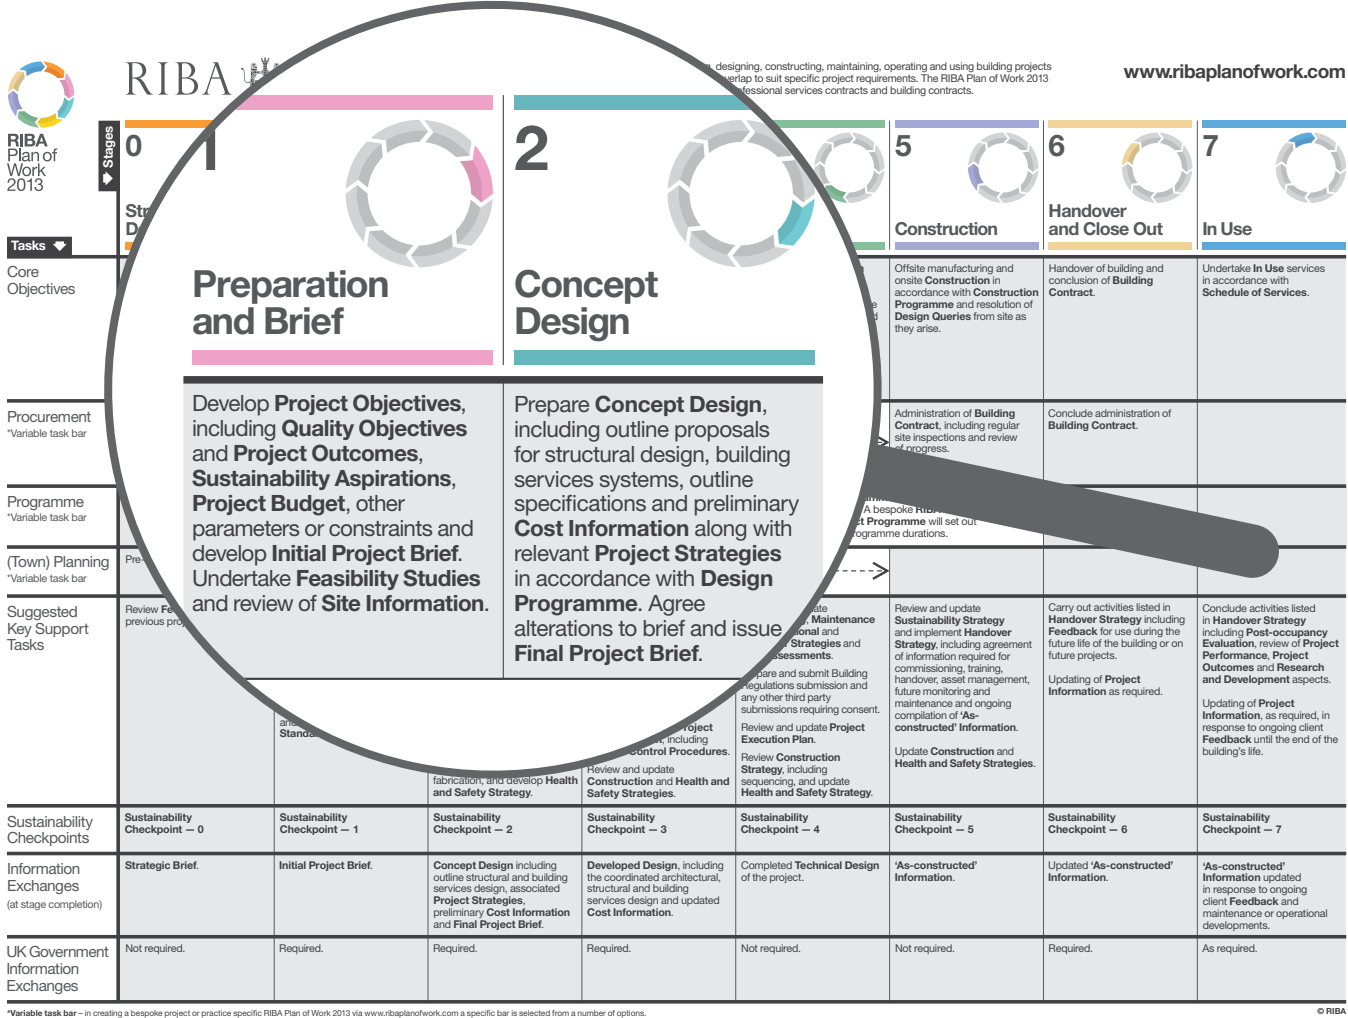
RIBA Plan of Work 2013

RIBA

designing, constructing, maintaining, operating and using building projects erlap to suit specific project requirements. The RIBA Plan of Work 2013 fessional services contracts and building contracts.

www.ribaplanofwork.com

Stages

0 Str D

1 Preparation and Brief

2 Concept Design

5 Construction

6 Handover and Close Out

7 In Use

Tasks

Core Objectives

Develop **Project Objectives**, including **Quality Objectives** and **Project Outcomes**, **Sustainability Aspirations**, **Project Budget**, other parameters or constraints and develop **Initial Project Brief**. Undertake **Feasibility Studies** and review of **Site Information**.

Prepare **Concept Design**, including outline proposals for structural design, building services systems, outline specifications and preliminary **Cost Information** along with relevant **Project Strategies** in accordance with **Design Programme**. Agree alterations to brief and issue **Final Project Brief**.

Offsite manufacturing and onsite **Construction** in accordance with **Construction Programme** and resolution of **Design Queries** from site as they arise.

Handover of building and conclusion of **Building Contract**.

Undertake **In Use** services in accordance with **Schedule of Services**.

Procurement
*Variable task bar

Administration of **Building Contract**, including regular site inspections and review of progress.

Conclude administration of **Building Contract**.

Programme
*Variable task bar

A bespoke RIBA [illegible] ct Programme will set out ogramme durations.

(Town) Planning
*Variable task bar

Pre

Suggested Key Support Tasks

Review Fe previous pro

an Standa

fabrication, and develop **Health and Safety Strategy**.

Review and update **Construction and Health and Safety Strategies**.

roject , including Control Procedures.

, **Maintenance** onal and Strategies and ssessments.

pare and submit Building Regulations submission and any other third party submissions requiring consent.

Review and update **Project Execution Plan**.

Review **Construction Strategy**, including sequencing, and update **Health and Safety Strategy**.

Review and update **Sustainability Strategy** and implement **Handover Strategy**, including agreement of information required for commissioning, training, handover, asset management, future monitoring and maintenance and ongoing compilation of **'As-constructed' Information**.

Update **Construction** and **Health and Safety Strategies**.

Carry out activities listed in **Handover Strategy** including **Feedback** for use during the future life of the building or on future projects.

Updating of **Project Information** as required.

Conclude activities listed in **Handover Strategy** including **Post-occupancy Evaluation**, review of **Project Performance**, **Project Outcomes** and **Research and Development** aspects.

Updating of **Project Information**, as required, in response to ongoing client **Feedback** until the end of the building's life.

Sustainability Checkpoints

**Sustainability Checkpoint — 0**

**Sustainability Checkpoint — 1**

**Sustainability Checkpoint — 2**

**Sustainability Checkpoint — 3**

**Sustainability Checkpoint — 4**

**Sustainability Checkpoint — 5**

**Sustainability Checkpoint — 6**

**Sustainability Checkpoint — 7**

Information Exchanges
(at stage completion)

**Strategic Brief**.

**Initial Project Brief**.

**Concept Design** including outline structural and building services design, associated **Project Strategies**, preliminary **Cost Information** and **Final Project Brief**.

**Developed Design**, including the coordinated architectural, structural and building services design and updated **Cost Information**.

Completed **Technical Design** of the project.

**'As-constructed' Information**.

Updated **'As-constructed' Information**.

**'As-constructed' Information** updated in response to ongoing client **Feedback** and maintenance or operational developments.

UK Government Information Exchanges

Not required.

Required.

Required.

Required.

Not required.

Not required.

Required.

As required.

***Variable task bar** – in creating a bespoke project or practice specific RIBA Plan of Work 2013 via www.ribaplanofwork.com a specific bar is selected from a number of options.

© RIBA